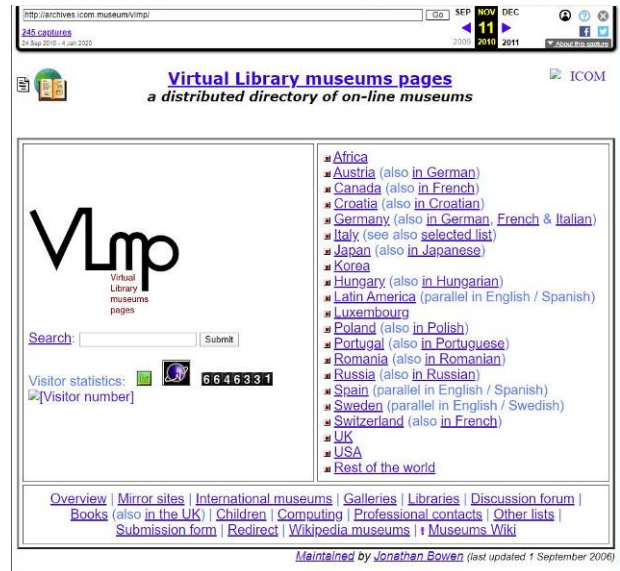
http://archives.icom.museum/vlmp/ Go SEP NOV DEC
245 captures
24 Sep 2010 - 4 Jan 2020
11
2009 2010 2011
About this capture

Virtual Library museums pages
a distributed directory of on-line museums

ICOM

VLmp
Virtual Library museums pages

Search: Submit

Visitor statistics: 6646331
[Visitor number]

Africa
Austria (also in German)
Canada (also in French)
Croatia (also in Croatian)
Germany (also in German, French & Italian)
Italy (see also selected list)
Japan (also in Japanese)
Korea
Hungary (also in Hungarian)
Latin America (parallel in English / Spanish)
Luxembourg
Poland (also in Polish)
Portugal (also in Portuguese)
Romania (also in Romanian)
Russia (also in Russian)
Spain (parallel in English / Spanish)
Sweden (parallel in English / Swedish)
Switzerland (also in French)
UK
USA
Rest of the world

Overview | Mirror sites | International museums | Galleries | Libraries | Discussion forum | Books (also in the UK) | Children | Computing | Professional contacts | Other lists | Submission form | Redirect | Wikipedia museums | Museums Wiki

Maintained by Jonathan Bowen (last updated 1 September 2006)